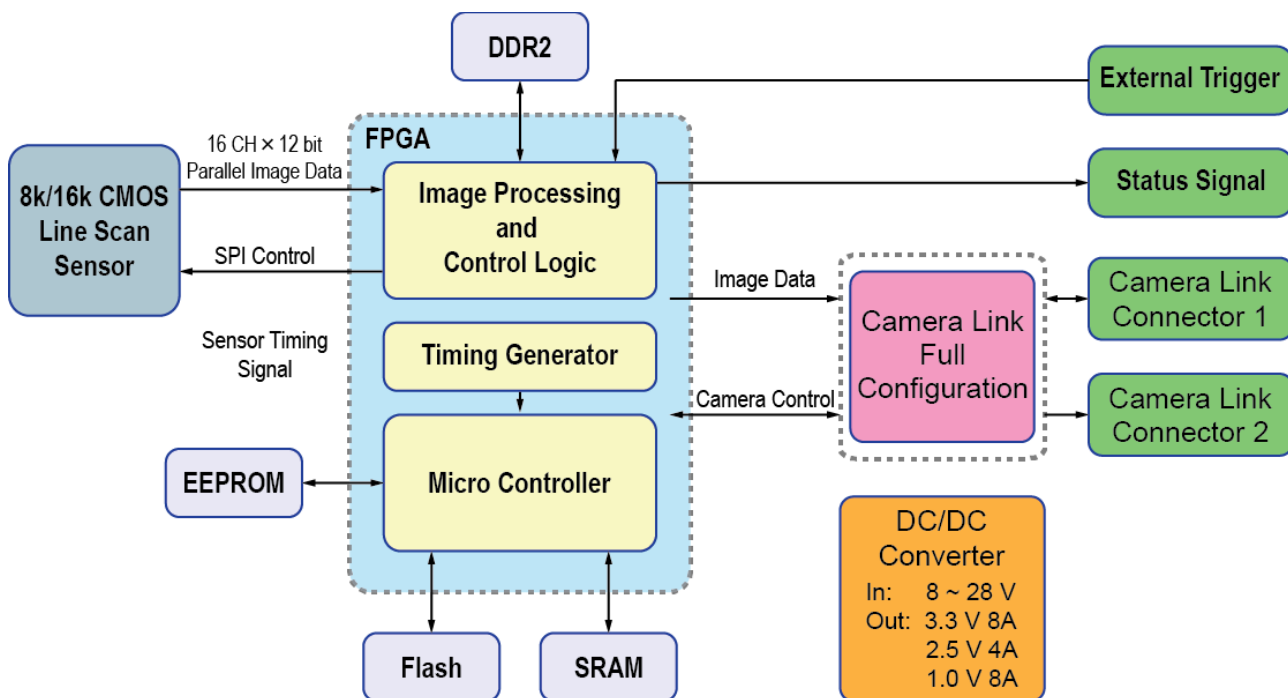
DDR2

External Trigger

FPGA

16 CH × 12 bit
Parallel Image Data

8k/16k CMOS
Line Scan
Sensor

Image Processing
and
Control Logic

Status Signal

SPI Control

Image Data

Camera Link
Full
Configuration

Camera Link
Connector 1

Sensor Timing
Signal

Timing Generator

Camera Control

Camera Link
Connector 2

EEPROM

Micro Controller

DC/DC
Converter
In: 8 ~ 28 V
Out: 3.3 V 8A
2.5 V 4A
1.0 V 8A

Flash

SRAM